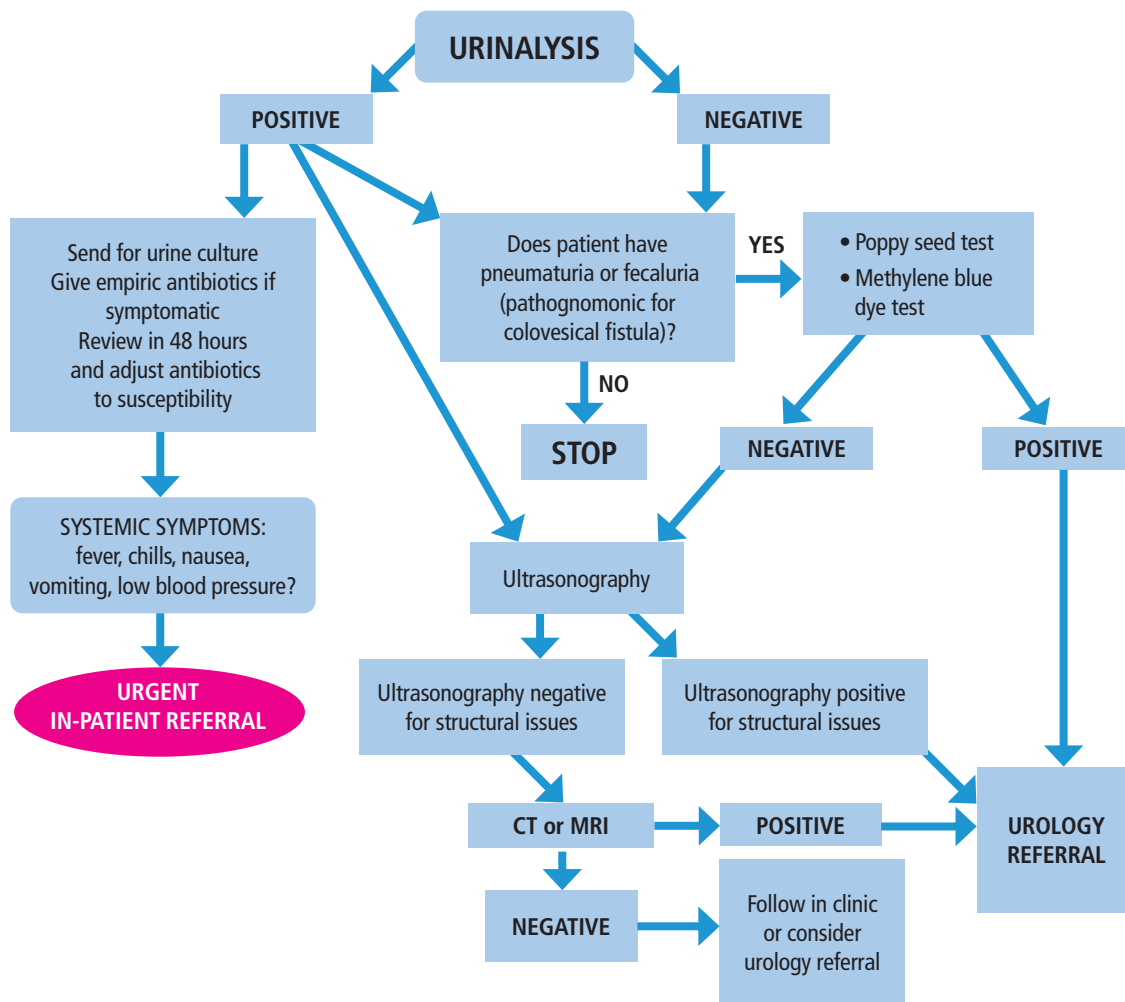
URINALYSIS

POSITIVE

NEGATIVE

Send for urine culture
Give empiric antibiotics if symptomatic
Review in 48 hours and adjust antibiotics to susceptibility

Does patient have pneumaturia or fecaluria (pathognomonic for colovesical fistula)?

YES

• Poppy seed test
• Methylene blue dye test

NO

STOP

NEGATIVE

POSITIVE

SYSTEMIC SYMPTOMS: fever, chills, nausea, vomiting, low blood pressure?

URGENT IN-PATIENT REFERRAL

Ultrasonography

Ultrasonography negative for structural issues

Ultrasonography positive for structural issues

CT or MRI

POSITIVE

UROLOGY REFERRAL

NEGATIVE

Follow in clinic or consider urology referral